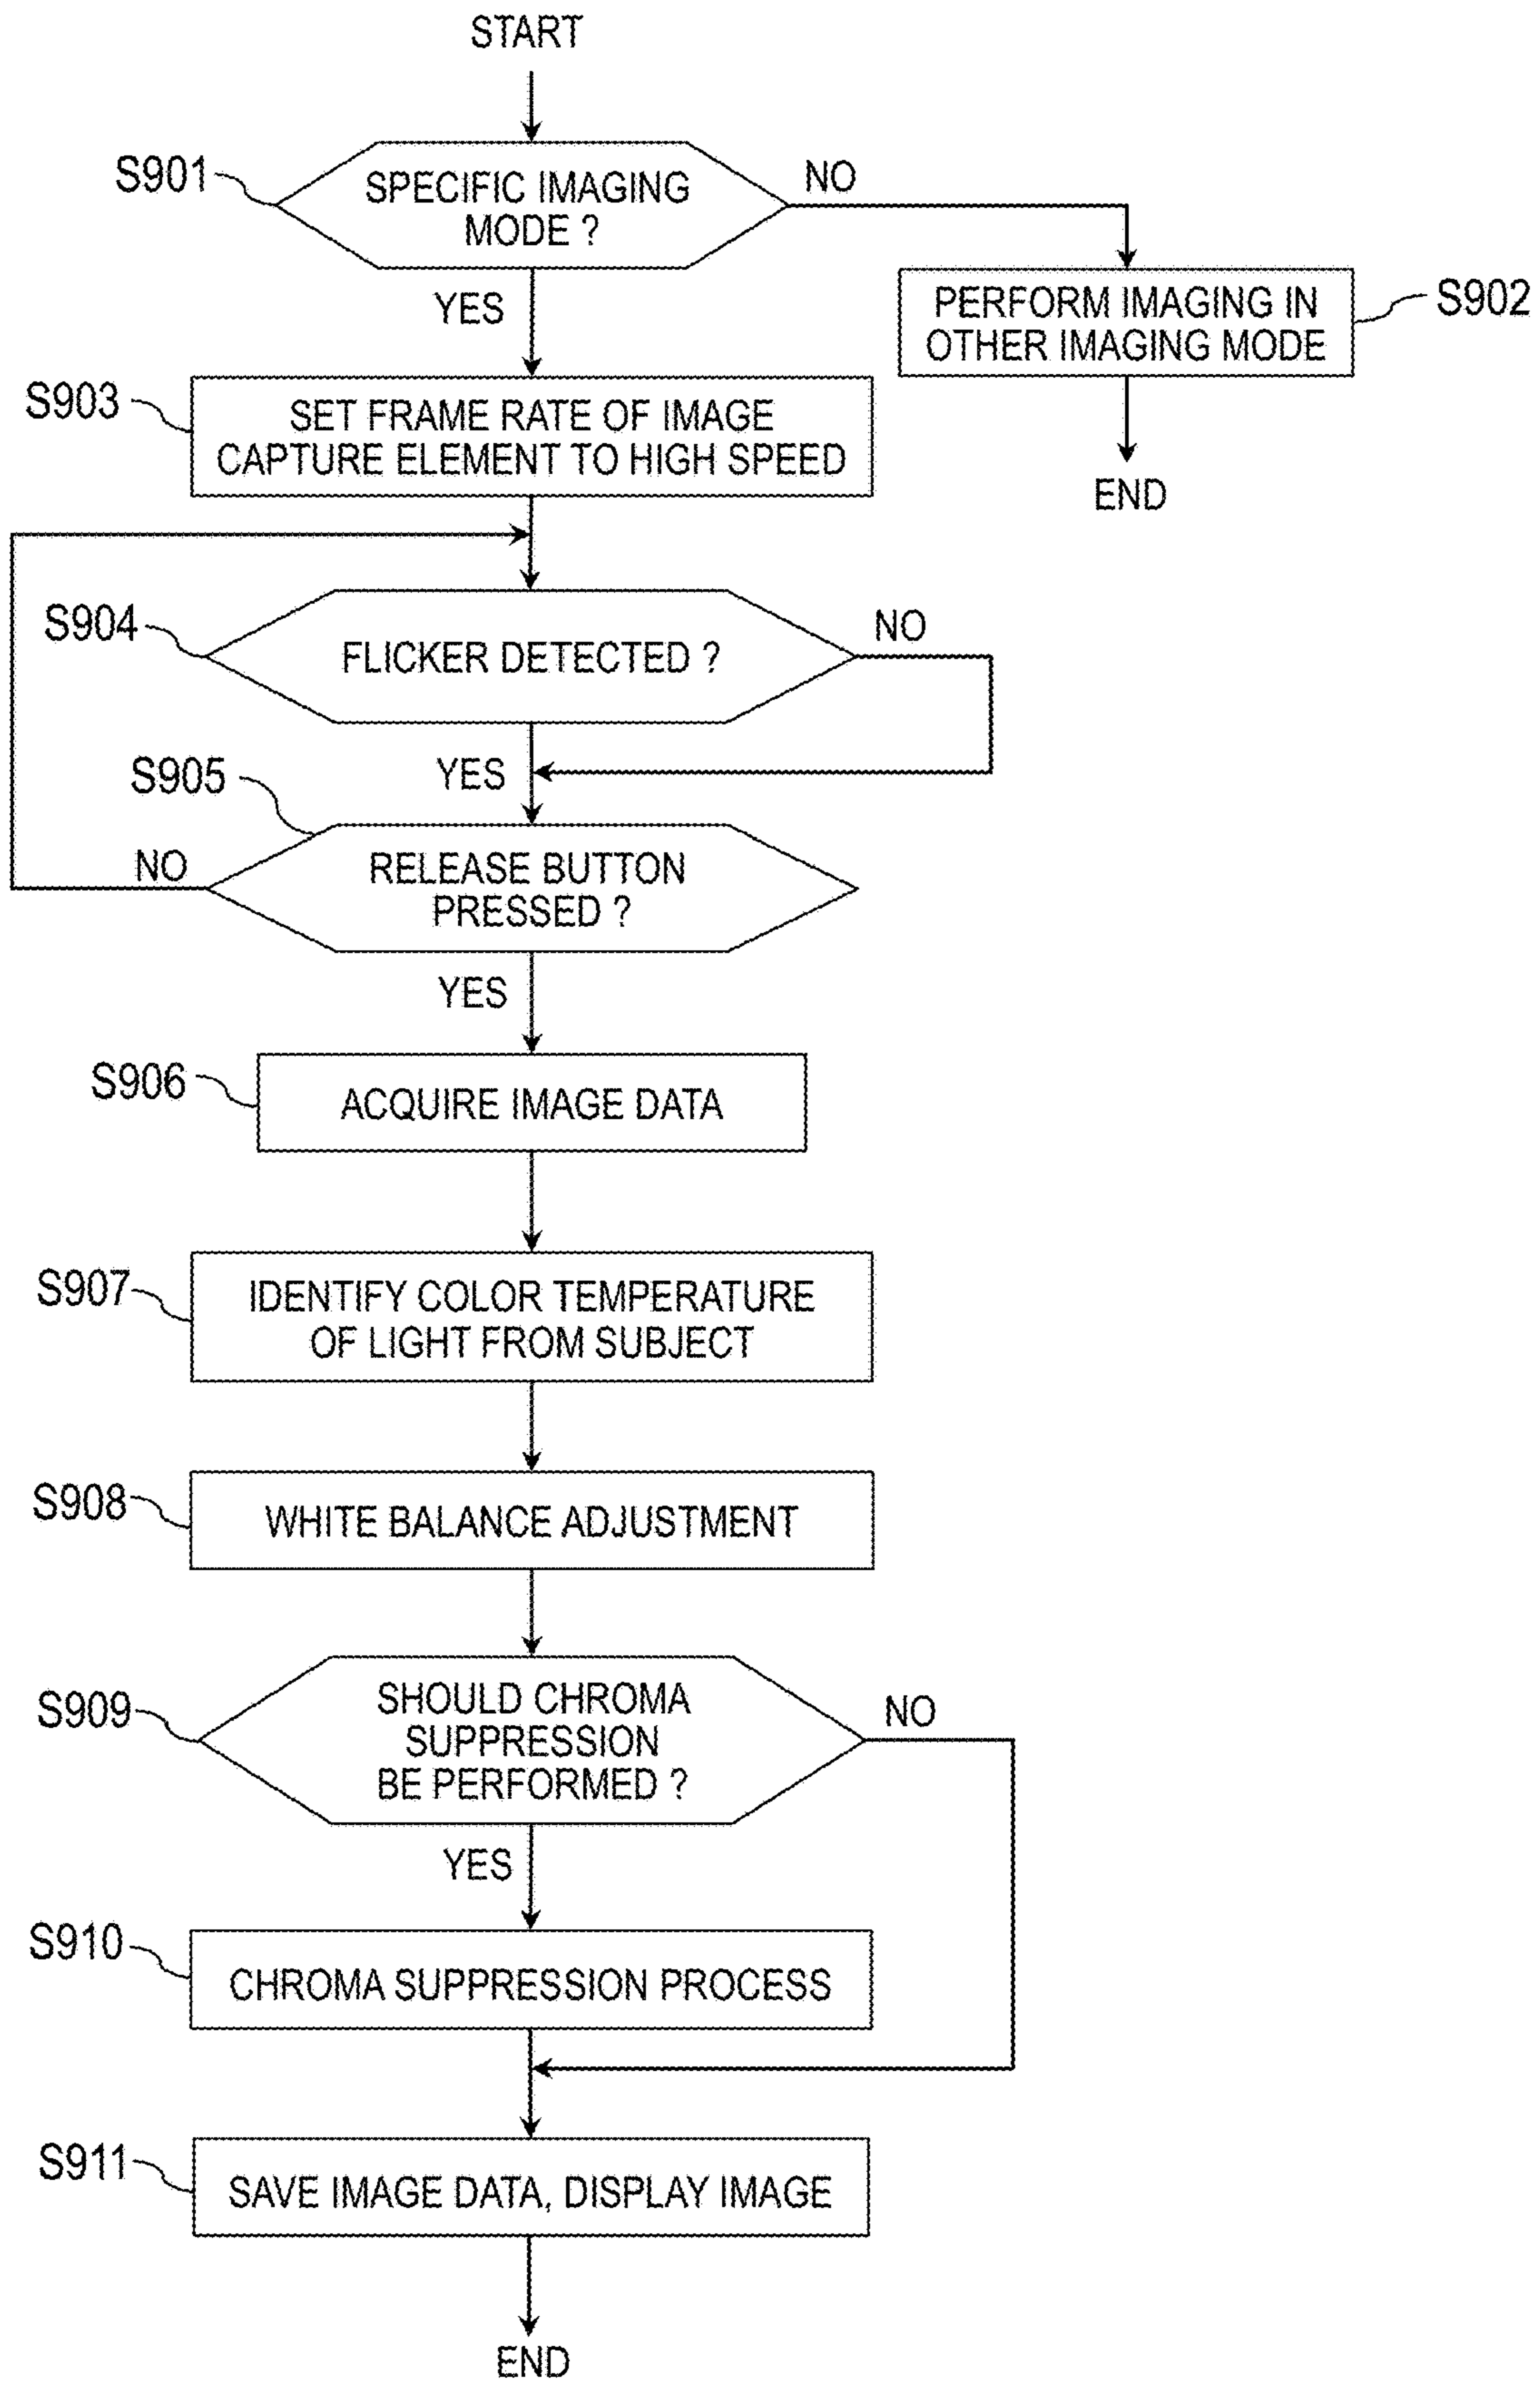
START

S901
SPECIFIC IMAGING MODE ?

NO

PERFORM IMAGING IN OTHER IMAGING MODE
S902

END

YES

S903
SET FRAME RATE OF IMAGE CAPTURE ELEMENT TO HIGH SPEED

S904
FLICKER DETECTED ?
NO

YES

S905
NO
RELEASE BUTTON PRESSED ?

YES

S906
ACQUIRE IMAGE DATA

S907
IDENTIFY COLOR TEMPERATURE OF LIGHT FROM SUBJECT

S908
WHITE BALANCE ADJUSTMENT

S909
SHOULD CHROMA SUPPRESSION BE PERFORMED ?
NO

YES

S910
CHROMA SUPPRESSION PROCESS

S911
SAVE IMAGE DATA, DISPLAY IMAGE

END